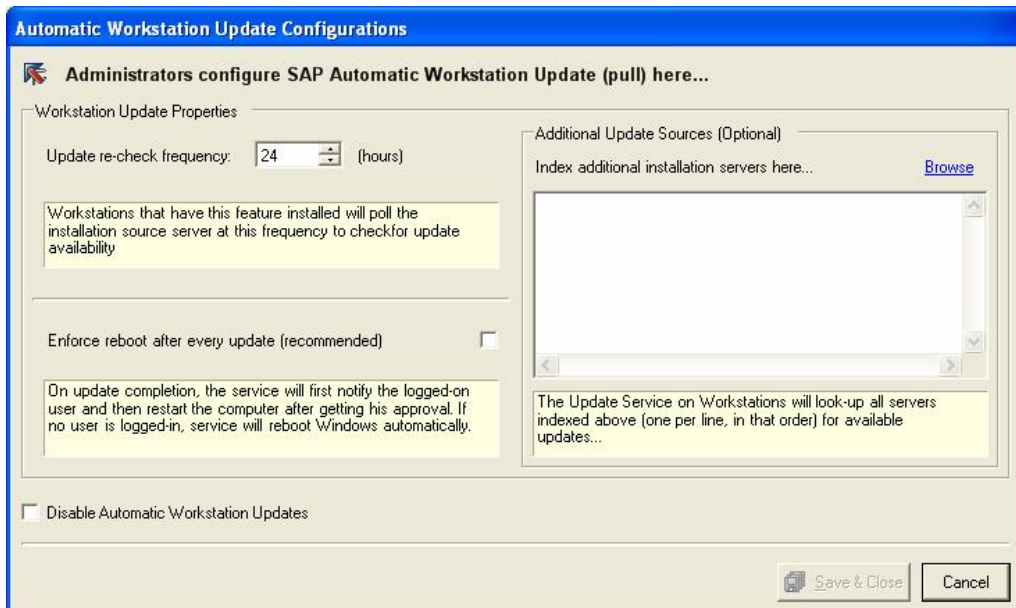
Automatic Workstation Update Configurations

Administrators configure SAP Automatic Workstation Update (pull) here...

Workstation Update Properties

Update re-check frequency: 24 (hours)

Workstations that have this feature installed will poll the installation source server at this frequency to checkfor update availability

Enforce reboot after every update (recommended)

On update completion, the service will first notify the logged-on user and then restart the computer after getting his approval. If no user is logged-in, service will reboot Windows automatically.

Additional Update Sources (Optional)

Index additional installation servers here...

Browse

The Update Service on Workstations will look-up all servers indexed above (one per line, in that order) for available updates...

Disable Automatic Workstation Updates

Save & Close

Cancel